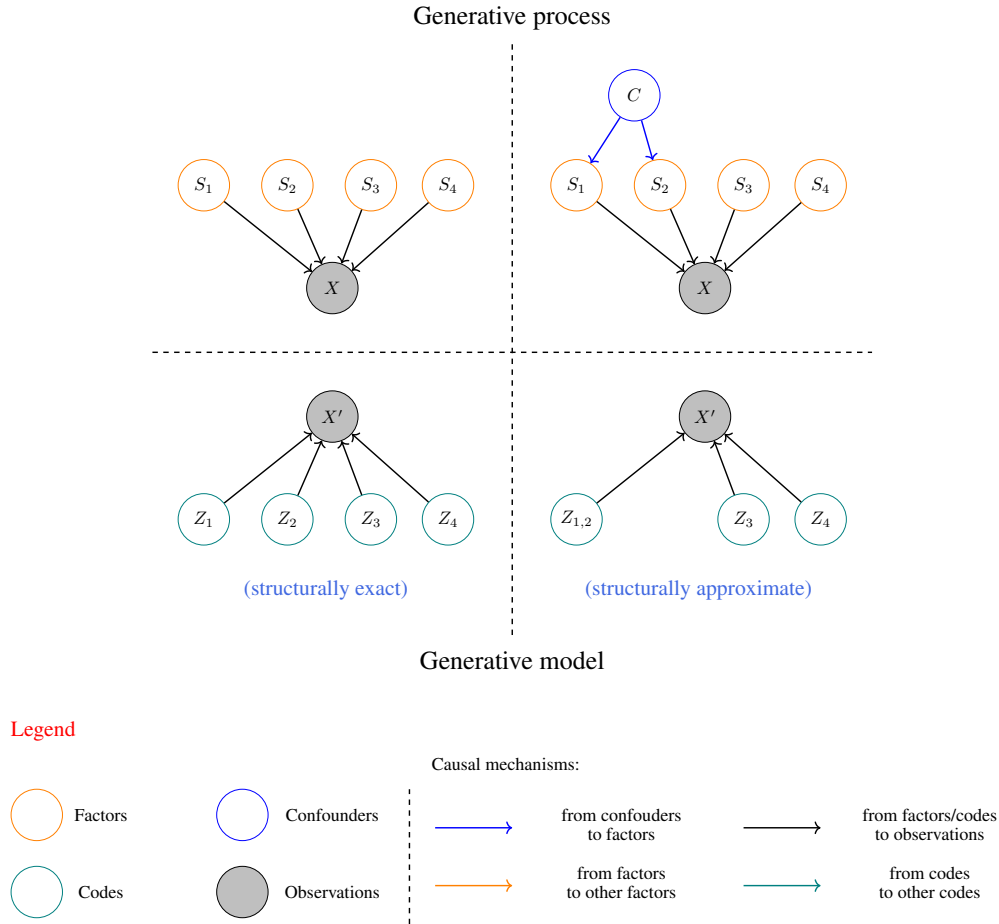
Generative process

$C$

$S_1$ $S_2$ $S_3$ $S_4$

$X$

$S_1$ $S_2$ $S_3$ $S_4$

$X$

$X'$

$Z_1$ $Z_2$ $Z_3$ $Z_4$

$X'$

$Z_{1,2}$ $Z_3$ $Z_4$

(structurally exact)

(structurally approximate)

Generative model

Legend

Factors

Confounders

Codes

Observations

Causal mechanisms:

from confouders to factors

from factors/codes to observations

from factors to other factors

from codes to other codes